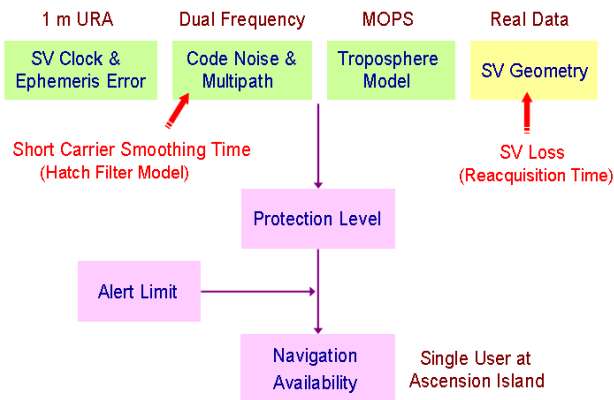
1 m URA

SV Clock & Ephemeris Error

Dual Frequency

Code Noise & Multipath

MOPS

Troposphere Model

Real Data

SV Geometry

Short Carrier Smoothing Time (Hatch Filter Model)

SV Loss (Reacquisition Time)

Protection Level

Alert Limit

Navigation Availability

Single User at Ascension Island